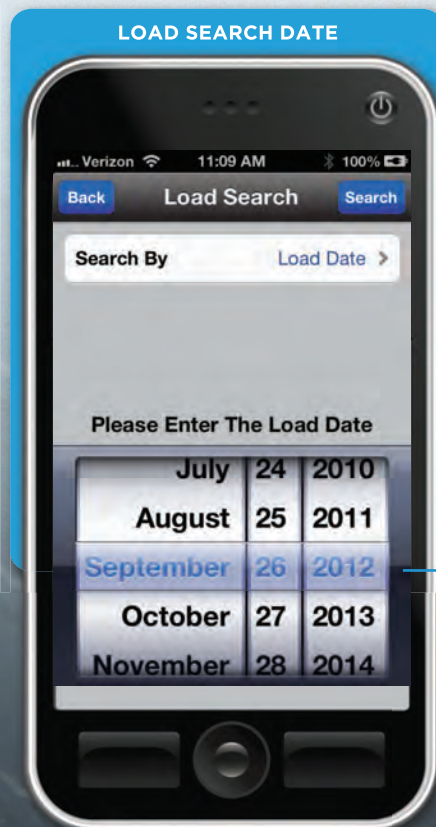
LOAD SEARCH DATE

Verizon 11:09 AM 100%

Back Load Search Search

Search By Load Date >

Please Enter The Load Date

| July | 24 | 2010 |
|---|---|---|
| August | 25 | 2011 |
| September | 26 | 2012 |
| October | 27 | 2013 |
| November | 28 | 2014 |